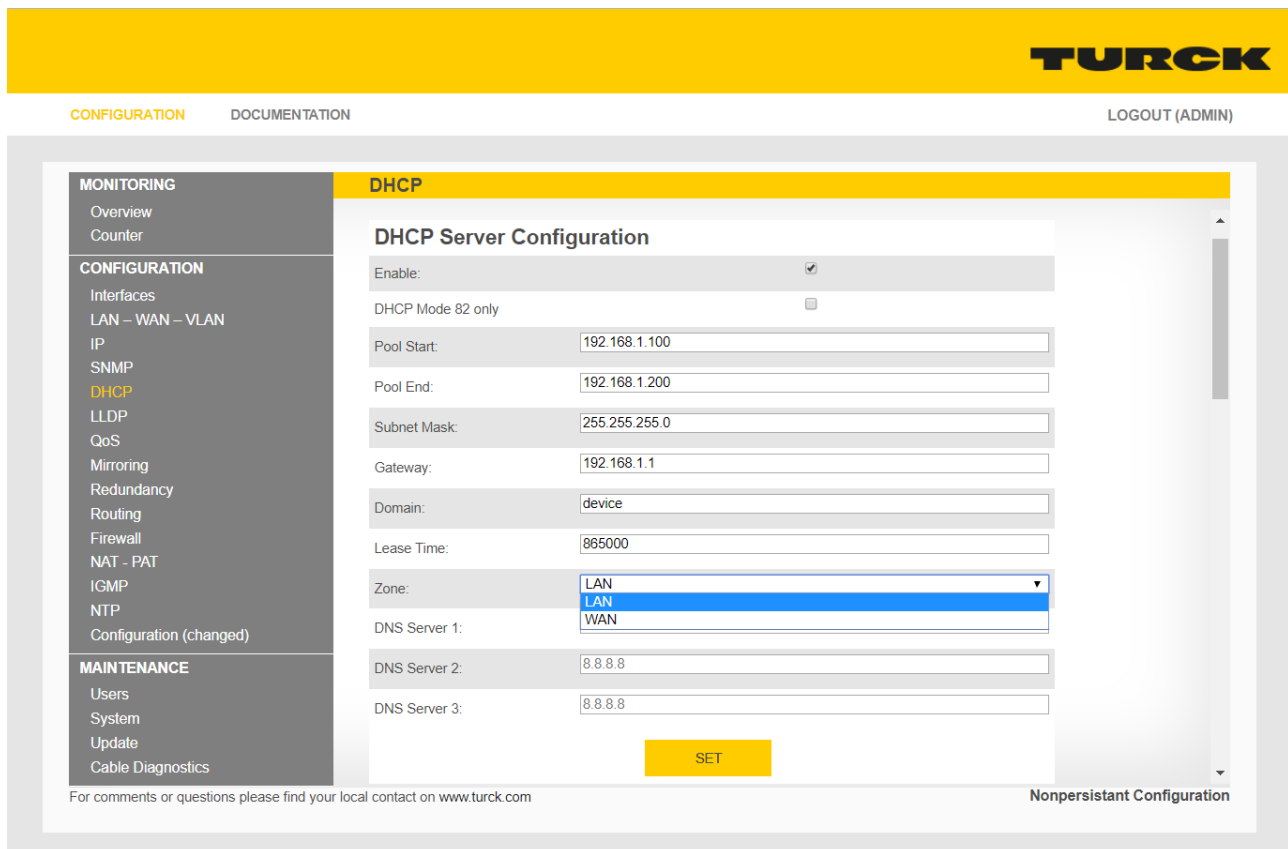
TURCK

CONFIGURATION DOCUMENTATION LOGOUT (ADMIN)

MONITORING
Overview
Counter
CONFIGURATION
Interfaces
LAN – WAN – VLAN
IP
SNMP
DHCP
LLDP
QoS
Mirroring
Redundancy
Routing
Firewall
NAT - PAT
IGMP
NTP
Configuration (changed)
MAINTENANCE
Users
System
Update
Cable Diagnostics

DHCP

DHCP Server Configuration

| | |
|---|---|
| Enable: | ☑ |
| DHCP Mode 82 only | ☐ |
| Pool Start: | 192.168.1.100 |
| Pool End: | 192.168.1.200 |
| Subnet Mask: | 255.255.255.0 |
| Gateway: | 192.168.1.1 |
| Domain: | device |
| Lease Time: | 865000 |
| Zone: | LAN ▾ (LAN, WAN) |
| DNS Server 1: | |
| DNS Server 2: | 8.8.8.8 |
| DNS Server 3: | 8.8.8.8 |

SET

For comments or questions please find your local contact on www.turck.com

Nonpersistant Configuration